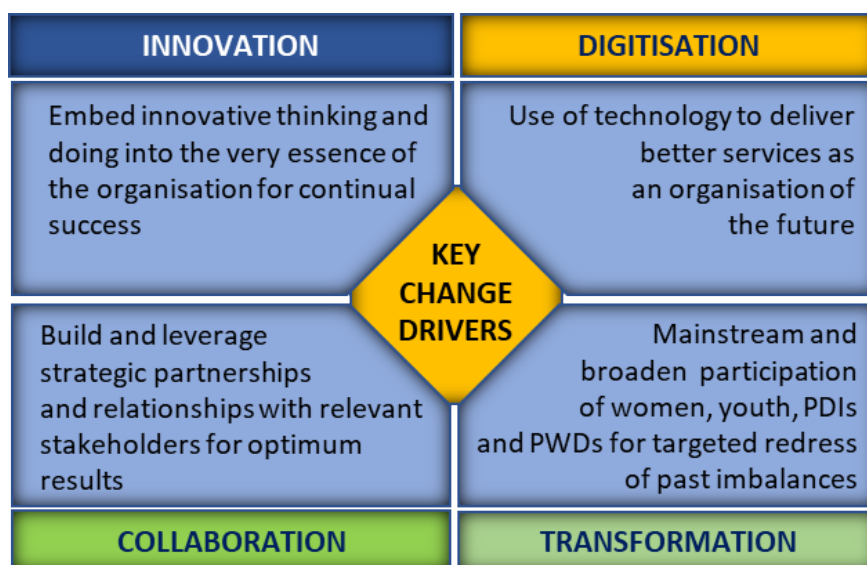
INNOVATION

DIGITISATION

Embed innovative thinking and doing into the very essence of the organisation for continual success

Use of technology to deliver better services as an organisation of the future

KEY CHANGE DRIVERS

Build and leverage strategic partnerships and relationships with relevant stakeholders for optimum results

Mainstream and broaden participation of women, youth, PDIs and PWDs for targeted redress of past imbalances

COLLABORATION

TRANSFORMATION